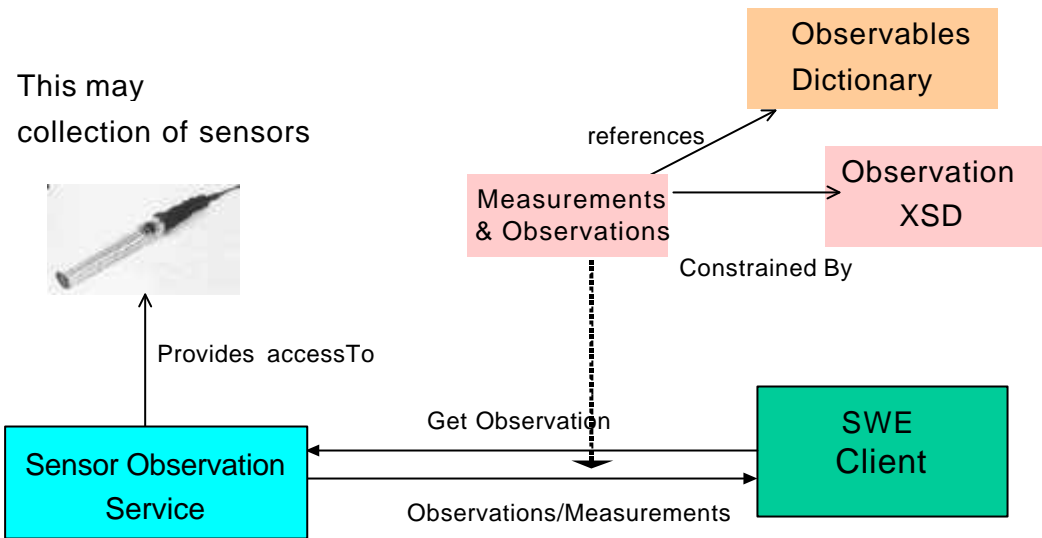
This may collection of sensors

Observables Dictionary

references

Measurements & Observations

Observation XSD

Constrained By

Provides accessTo

Get Observation

SWE Client

Sensor Observation Service

Observations/Measurements